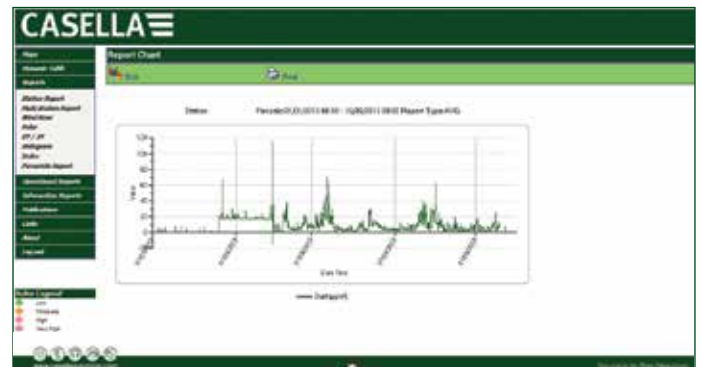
CASELLA

Map
Network GAR
Reports
Station Report
Multi-station Report
Wind Rose
Polar
XY / XY
Histogram
Index
Percentile Report
Download Reports
Information Reports
Publications
Links
About
Logout

Report Chart
Exit
Print

Station: Percentile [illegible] Report Type AVG

120
100
80
60
40
20
0

Value

Date Time

Dustgpm5

Index Legend
Low
Moderate
High
Very High

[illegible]